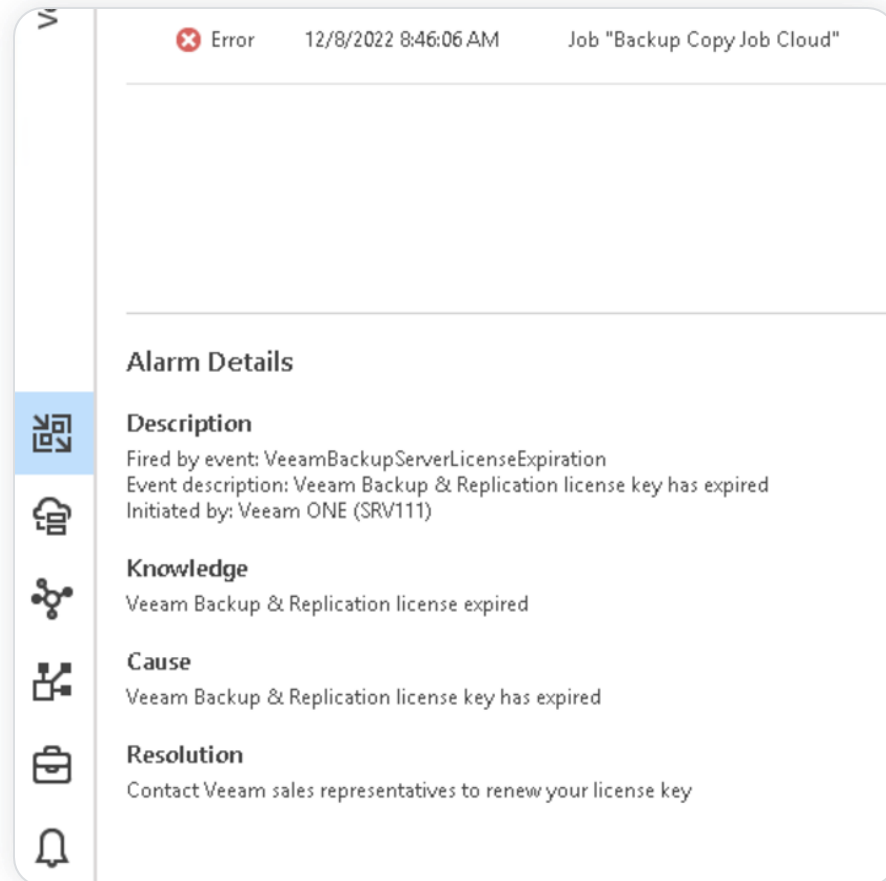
V

Error 12/8/2022 8:46:06 AM Job "Backup Copy Job Cloud"

Alarm Details

Description
Fired by event: VeeamBackupServerLicenseExpiration
Event description: Veeam Backup & Replication license key has expired
Initiated by: Veeam ONE (SRV111)

Knowledge
Veeam Backup & Replication license expired

Cause
Veeam Backup & Replication license key has expired

Resolution
Contact Veeam sales representatives to renew your license key